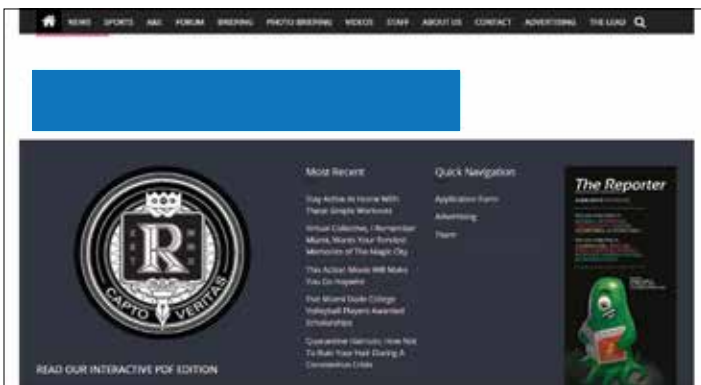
NEWS SPORTS A&E FORUM BREAKING PHOTO BRIEFING VIDEOS STAFF ABOUT US CONTACT ADVERTISING THE LOAD

R

CAPTO VERITAS

READ OUR INTERACTIVE PDF EDITION

Most Recent

Stay Active At Home With These Simple Workouts

Virtual Collective, I Remember Miami, Wants Your Fondest Memories of The Magic City

This Action Movie Will Make You Go Hopeful

Five Miami Dade College Volleyball Players Awarded Scholarships

Quarantine Haircuts: How Not To Ruin Your Hair During A Coronavirus Crisis

Quick Navigation

Application Form

Advertising

Team

The Reporter